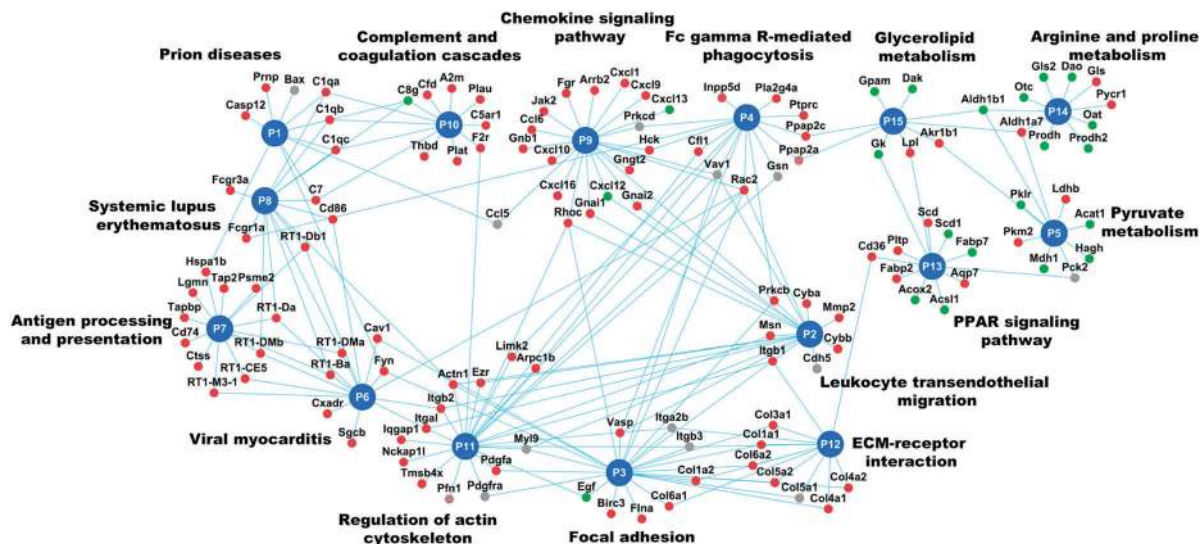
Prion diseases

Complement and coagulation cascades

Chemokine signaling pathway

Fc gamma R-mediated phagocytosis

Glycerolipid metabolism

Arginine and proline metabolism

Prnp Bax C1qa C1qb C1qc Casp12 P1

C8g Cfd A2m Plau C5ar1 P10 Thbd Plat F2r

Fgr Arrb2 Cxcl1 Cxcl9 Jak2 Ccl6 Cxcl13 Prkcd Gnb1 P9 Hck Cxcl10 Gngt2

Inpp5d Pla2g4a Ptprc P4 Ppap2c Ppap2a Cfl1 Vav1 Gsn Rac2

Gpam Dak P15 Gk Lpl Akr1b1 Aldh1b1 Aldh1a7

Gls2 Dao Gls Otc P14 Pycr1 Oat Prodh Prodh2

Fcgr3a P8 C7 Cd86 Fcgr1a

Systemic lupus erythematosus

Ccl5

Cxcl16 Cxcl12 Gnai1 Gnai2 Rhoc

Pklr Ldhb Acat1 P5 Pkm2 Hagh Mdh1 Pck2

Pyruvate metabolism

Scd Scd1 Fabp7 Cd36 Pltp Fabp2 P13 Aqp7 Acox2 Acsl1

PPAR signaling pathway

RT1-Db1

Hspa1b Lgmn Tap2 Psme2 Tapbp RT1-Da Cd74 P7 Ctss RT1-DMb RT1-CE5 RT1-M3-1

Antigen processing and presentation

RT1-DMa RT1-Ba Cav1 Fyn P6 Cxadr Sgcb

Viral myocarditis

Limk2 Arpc1b Actn1 Ezr Itgb2 Itgal Iqgap1 Nckap1l Tmsb4x Pfn1 P11 Myl9 Pdgfa Pdgfra

Regulation of actin cytoskeleton

Prkcb Cyba Mmp2 Msn P2 Cybb Itgb1 Cdh5

Leukocyte transendothelial migration

Vasp Itga2b Itgb3 P3 Egf Birc3 Flna Col1a2 Col6a1 Col6a2 Col5a2 Col5a1

Focal adhesion

Col3a1 Col1a1 P12 Col4a2 Col4a1

ECM-receptor interaction